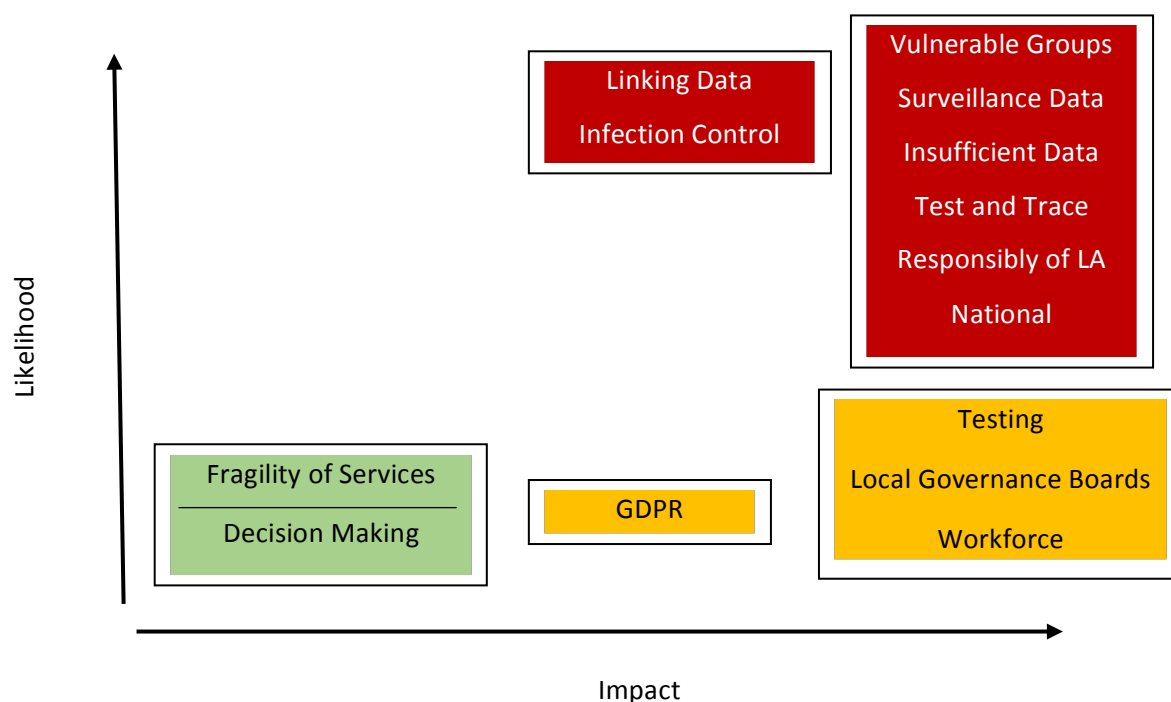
Linking Data

Infection Control

Vulnerable Groups

Surveillance Data

Insufficient Data

Test and Trace

Responsibly of LA

National

Likelihood

Testing

Local Governance Boards

Workforce

Fragility of Services

Decision Making

GDPR

Impact